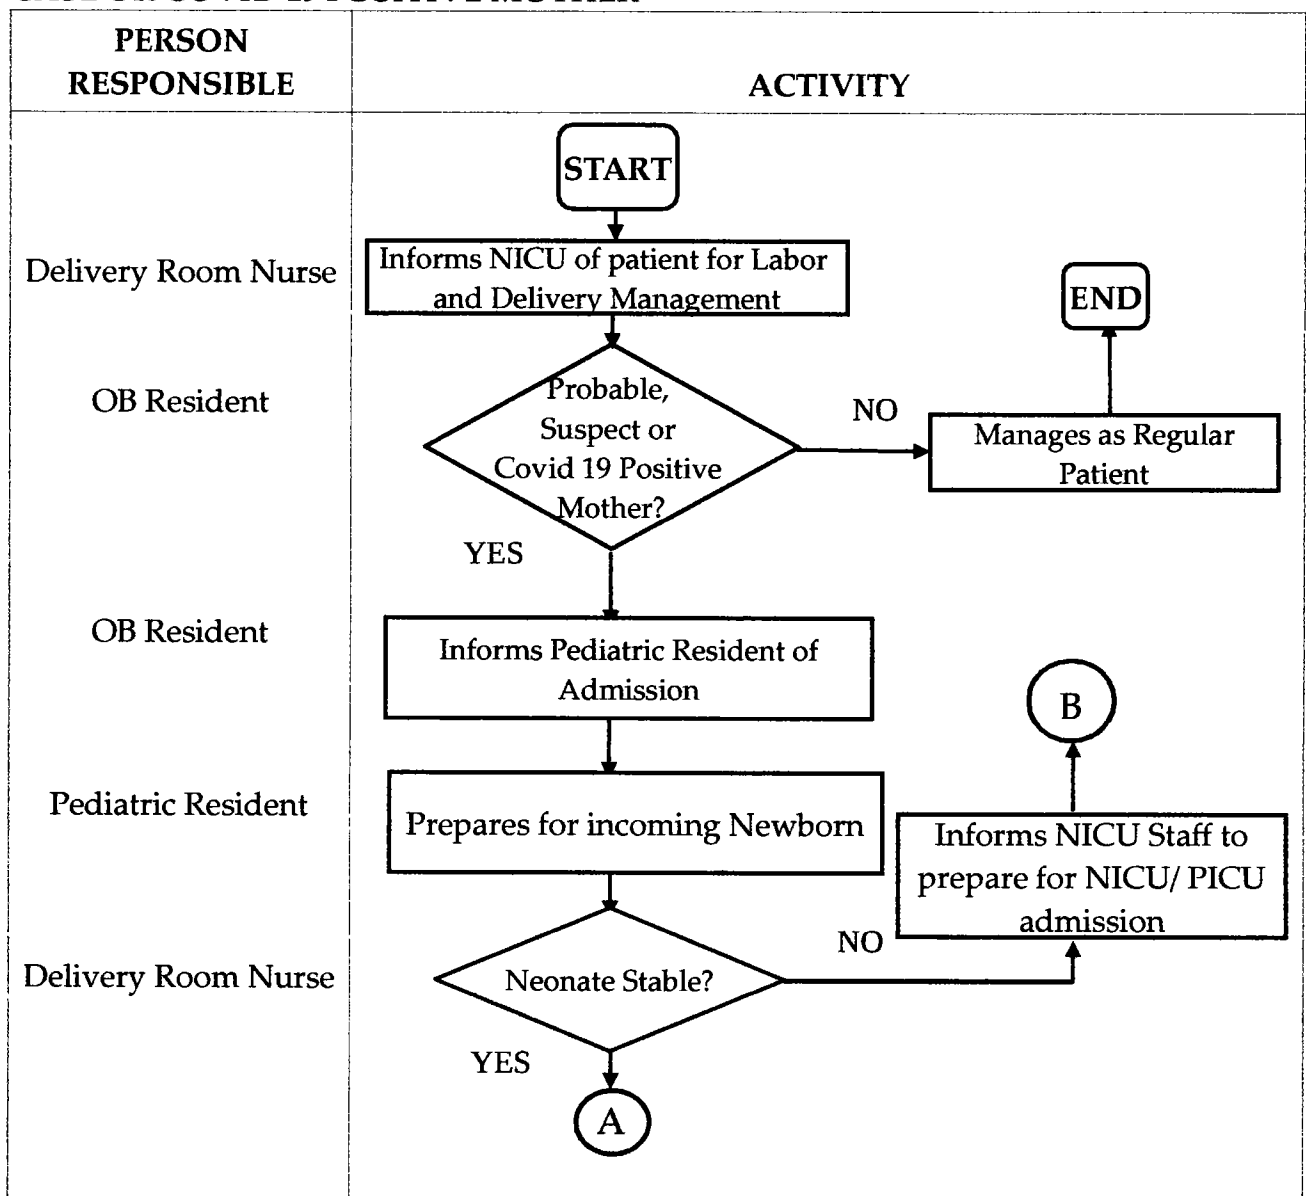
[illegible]

| PERSON RESPONSIBLE | ACTIVITY |
|---|---|
| | START |
| Delivery Room Nurse | Informs NICU of patient for Labor and Delivery Management |
| | END |
| OB Resident | Probable, Suspect or Covid 19 Positive Mother? NO → Manages as Regular Patient |
| | YES |
| OB Resident | Informs Pediatric Resident of Admission |
| | B |
| Pediatric Resident | Prepares for incoming Newborn |
| | Informs NICU Staff to prepare for NICU/ PICU admission |
| Delivery Room Nurse | Neonate Stable? NO |
| | YES |
| | A |